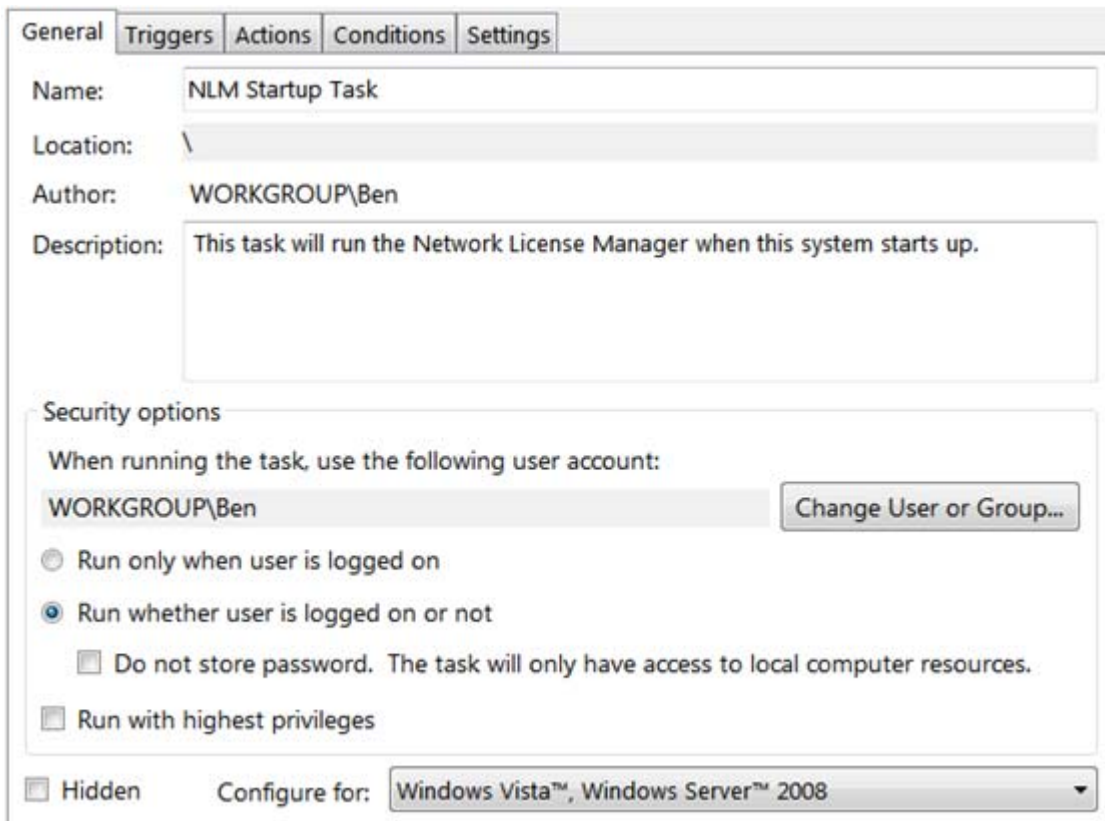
General Triggers Actions Conditions Settings

Name: NLM Startup Task

Location: \

Author: WORKGROUP\Ben

Description: This task will run the Network License Manager when this system starts up.

Security options

When running the task, use the following user account:

WORKGROUP\Ben

Change User or Group...

Run only when user is logged on

Run whether user is logged on or not

Do not store password. The task will only have access to local computer resources.

Run with highest privileges

Hidden

Configure for: Windows Vista™, Windows Server™ 2008